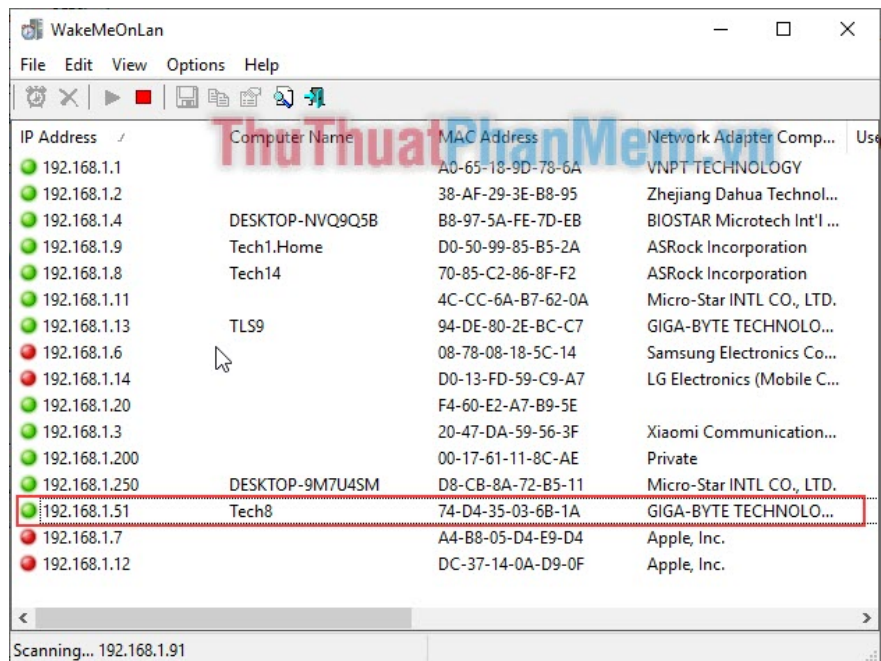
WakeMeOnLan

File Edit View Options Help

| IP Address | Computer Name | MAC Address | Network Adapter Comp... | Use |
|---|---|---|---|---|
| 192.168.1.1 | | A0-65-18-9D-78-6A | VNPT TECHNOLOGY | |
| 192.168.1.2 | | 38-AF-29-3E-B8-95 | Zhejiang Dahua Technol... | |
| 192.168.1.4 | DESKTOP-NVQ9Q5B | B8-97-5A-FE-7D-EB | BIOSTAR Microtech Int'l ... | |
| 192.168.1.9 | Tech1.Home | D0-50-99-85-B5-2A | ASRock Incorporation | |
| 192.168.1.8 | Tech14 | 70-85-C2-86-8F-F2 | ASRock Incorporation | |
| 192.168.1.11 | | 4C-CC-6A-B7-62-0A | Micro-Star INTL CO., LTD. | |
| 192.168.1.13 | TLS9 | 94-DE-80-2E-BC-C7 | GIGA-BYTE TECHNOLO... | |
| 192.168.1.6 | | 08-78-08-18-5C-14 | Samsung Electronics Co... | |
| 192.168.1.14 | | D0-13-FD-59-C9-A7 | LG Electronics (Mobile C... | |
| 192.168.1.20 | | F4-60-E2-A7-B9-5E | | |
| 192.168.1.3 | | 20-47-DA-59-56-3F | Xiaomi Communication... | |
| 192.168.1.200 | | 00-17-61-11-8C-AE | Private | |
| 192.168.1.250 | DESKTOP-9M7U4SM | D8-CB-8A-72-B5-11 | Micro-Star INTL CO., LTD. | |
| 192.168.1.51 | Tech8 | 74-D4-35-03-6B-1A | GIGA-BYTE TECHNOLO... | |
| 192.168.1.7 | | A4-B8-05-D4-E9-D4 | Apple, Inc. | |
| 192.168.1.12 | | DC-37-14-0A-D9-0F | Apple, Inc. | |

Scanning... 192.168.1.91

ThuThuatPhanMem.vn